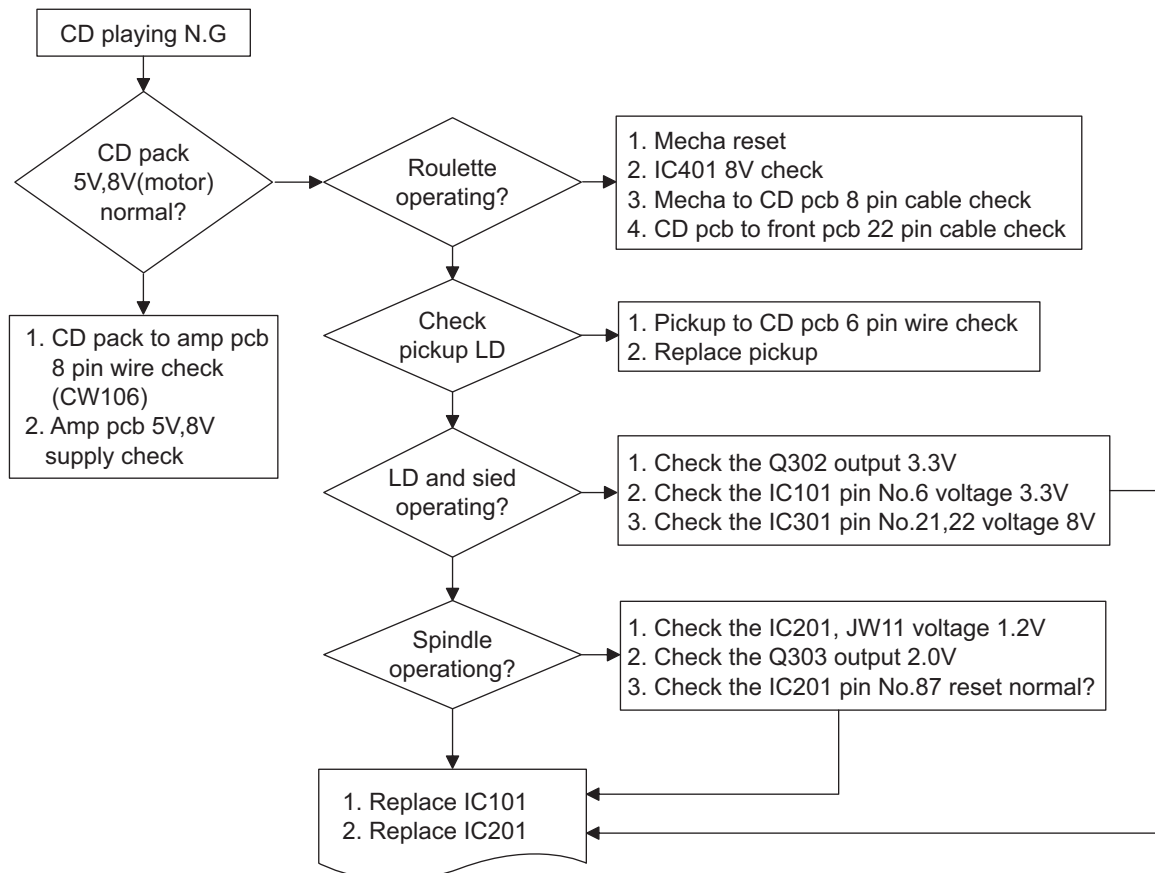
CD playing N.G

CD pack 5V,8V(motor) normal?

1. CD pack to amp pcb 8 pin wire check (CW106)
2. Amp pcb 5V,8V supply check

Roulette operating?

1. Mecha reset
2. IC401 8V check
3. Mecha to CD pcb 8 pin cable check
4. CD pcb to front pcb 22 pin cable check

Check pickup LD

1. Pickup to CD pcb 6 pin wire check
2. Replace pickup

LD and sied operating?

1. Check the Q302 output 3.3V
2. Check the IC101 pin No.6 voltage 3.3V
3. Check the IC301 pin No.21,22 voltage 8V

Spindle operationg?

1. Check the IC201, JW11 voltage 1.2V
2. Check the Q303 output 2.0V
3. Check the IC201 pin No.87 reset normal?

1. Replace IC101
2. Replace IC201